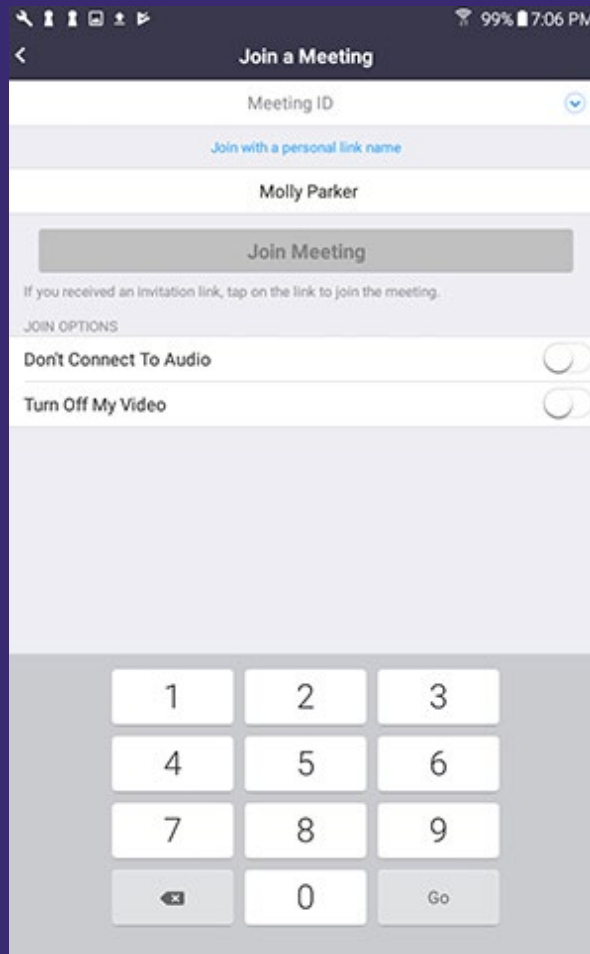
99% 7:06 PM

Join a Meeting

Meeting ID

Join with a personal link name

Molly Parker

Join Meeting

If you received an invitation link, tap on the link to join the meeting.

JOIN OPTIONS

Don't Connect To Audio

Turn Off My Video

| 1 | 2 | 3 |
|---|---|---|
| 4 | 5 | 6 |
| 7 | 8 | 9 |
|  | 0 | Go |